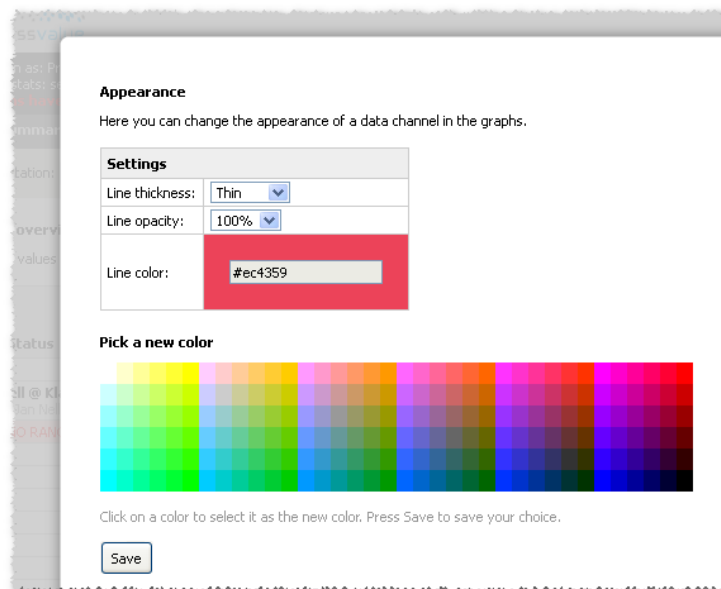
Appearance

Here you can change the appearance of a data channel in the graphs.

| Settings | |
|---|---|
| Line thickness: | Thin |
| Line opacity: | 100% |
| Line color: | #ec4359 |

Pick a new color

Click on a color to select it as the new color. Press Save to save your choice.

Save